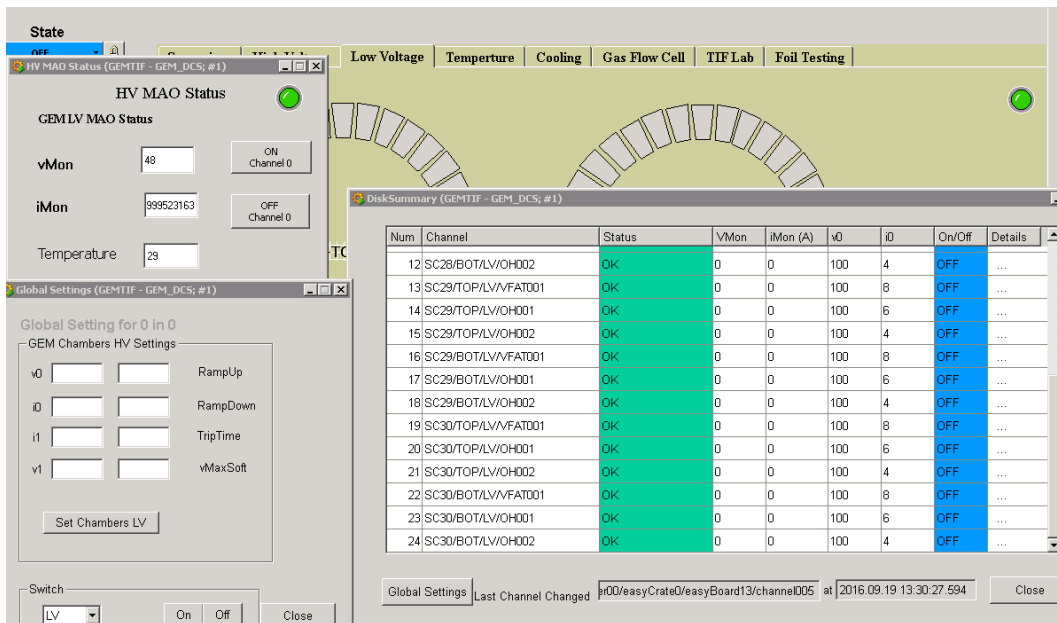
State

OFF

Low Voltage | Temperture | Cooling | Gas Flow Cell | TIF Lab | Foil Testing

HV MAO Status (GEMTIF - GEM_DCS; #1)

HV MAO Status

GEM LV MAO Status

vMon 48

ON Channel 0

iMon 999523163

OFF Channel 0

Temperature 29

Global Settings (GEMTIF - GEM_DCS; #1)

Global Setting for 0 in 0

GEM Chambers HV Settings

v0 RampUp

i0 RampDown

i1 TripTime

v1 vMaxSoft

Set Chambers LV

Switch

LV

On Off Close

DiskSummary (GEMTIF - GEM_DCS; #1)

| Num | Channel | Status | VMon | iMon (A) | v0 | i0 | On/Off | Details |
|---|---|---|---|---|---|---|---|---|
| 12 | SC28/BOT/LV/OH002 | OK | 0 | 0 | 100 | 4 | OFF | ... |
| 13 | SC29/TOP/LV/VFAT001 | OK | 0 | 0 | 100 | 8 | OFF | ... |
| 14 | SC29/TOP/LV/OH001 | OK | 0 | 0 | 100 | 6 | OFF | ... |
| 15 | SC29/TOP/LV/OH002 | OK | 0 | 0 | 100 | 4 | OFF | ... |
| 16 | SC29/BOT/LV/VFAT001 | OK | 0 | 0 | 100 | 8 | OFF | ... |
| 17 | SC29/BOT/LV/OH001 | OK | 0 | 0 | 100 | 6 | OFF | ... |
| 18 | SC29/BOT/LV/OH002 | OK | 0 | 0 | 100 | 4 | OFF | ... |
| 19 | SC30/TOP/LV/VFAT001 | OK | 0 | 0 | 100 | 8 | OFF | ... |
| 20 | SC30/TOP/LV/OH001 | OK | 0 | 0 | 100 | 6 | OFF | ... |
| 21 | SC30/TOP/LV/OH002 | OK | 0 | 0 | 100 | 4 | OFF | ... |
| 22 | SC30/BOT/LV/VFAT001 | OK | 0 | 0 | 100 | 8 | OFF | ... |
| 23 | SC30/BOT/LV/OH001 | OK | 0 | 0 | 100 | 6 | OFF | ... |
| 24 | SC30/BOT/LV/OH002 | OK | 0 | 0 | 100 | 4 | OFF | ... |

Global Settings Last Channel Changed r00/easyCrate0/easyBoard13/channel005 at 2016.09.19 13:30:27.594 Close